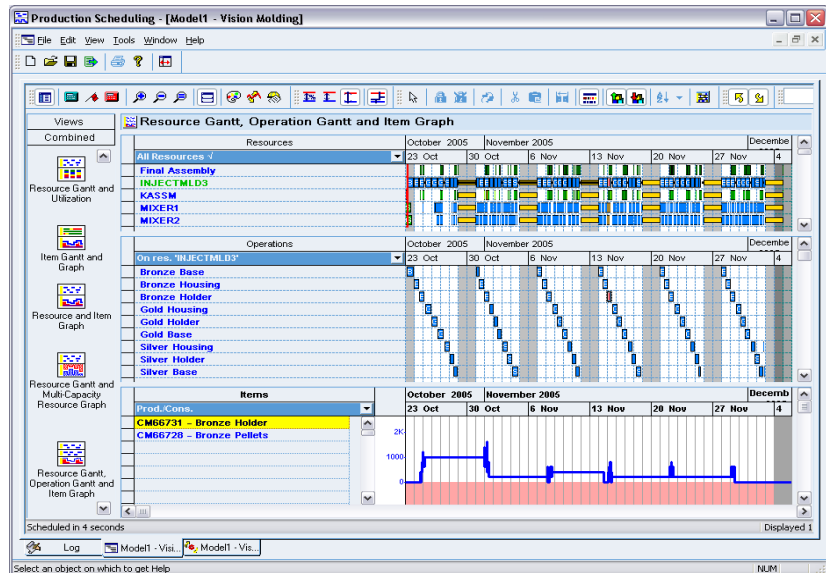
Production Scheduling - [Model1 - Vision Molding]

File Edit View Tools Window Help

Views
Combined

Resource Gantt and Utilization

Item Gantt and Graph

Resource and Item Graph

Resource Gantt and Multi-Capacity Resource Graph

Resource Gantt, Operation Gantt and Item Graph

Resource Gantt, Operation Gantt and Item Graph

Resources
All Resources √
Final Assembly
INJECTMLD3
KASSM
MIXER1
MIXER2

October 2005 | November 2005 | December
23 Oct | 30 Oct | 6 Nov | 13 Nov | 20 Nov | 27 Nov | 4

Operations
On res. 'INJECTMLD3'
Bronze Base
Bronze Housing
Bronze Holder
Gold Housing
Gold Holder
Gold Base
Silver Housing
Silver Holder
Silver Base

October 2005 | November 2005 | December
23 Oct | 30 Oct | 6 Nov | 13 Nov | 20 Nov | 27 Nov | 4

Items
Prod./Cons.
CM66731 – Bronze Holder
CM66728 – Bronze Pellets

October 2005 | November 2005 | Decemb
23 Oct | 30 Oct | 6 Nov | 13 Nov | 20 Nov | 27 Nov

2K
1000
0

Scheduled in 4 seconds
Displayed 1

Log | Model1 - Visi... | Model1 - Visi...

Select an object on which to get Help
NUM